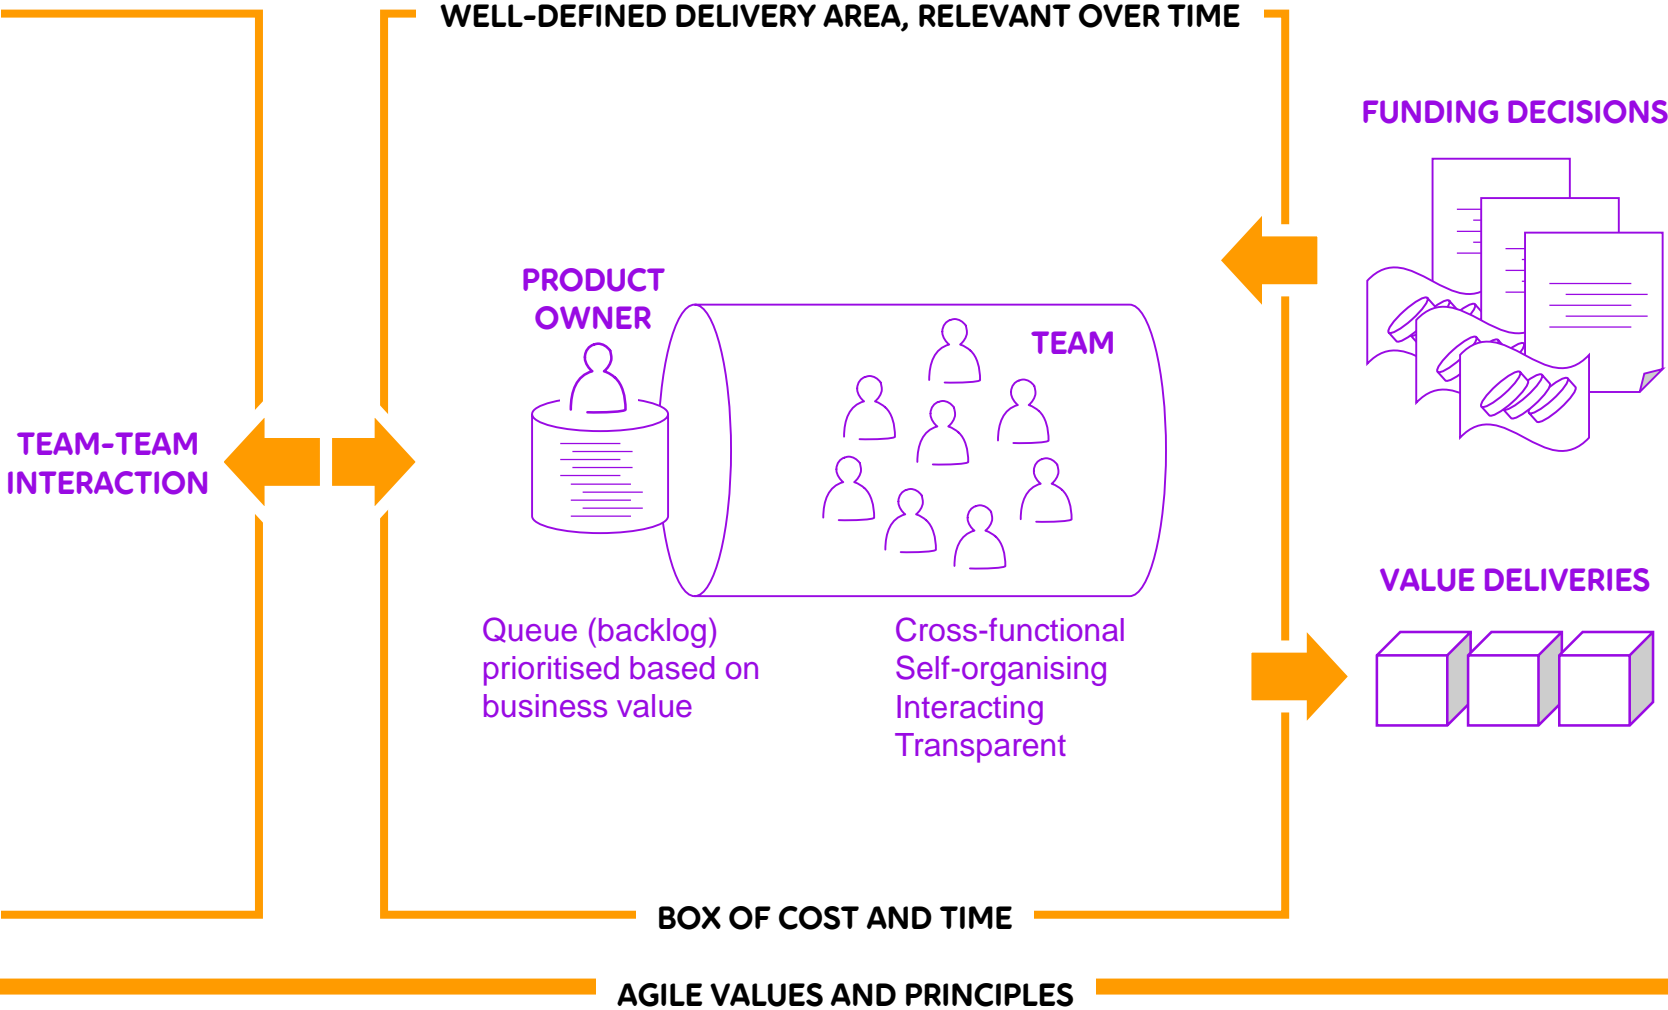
WELL-DEFINED DELIVERY AREA, RELEVANT OVER TIME

FUNDING DECISIONS

PRODUCT OWNER

TEAM

TEAM-TEAM INTERACTION

VALUE DELIVERIES

Queue (backlog) prioritised based on business value

Cross-functional
Self-organising
Interacting
Transparent

BOX OF COST AND TIME

AGILE VALUES AND PRINCIPLES